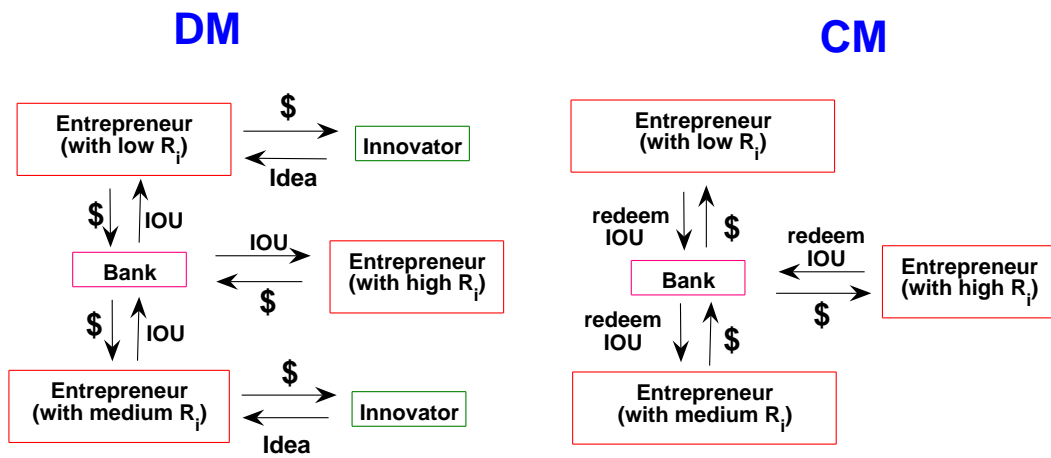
DM

Entrepreneur (with low $R_i$)

$

Innovator

Idea

$

IOU

Bank

IOU

Entrepreneur (with high $R_i$)

$

$

IOU

Entrepreneur (with medium $R_i$)

$

Innovator

Idea

CM

Entrepreneur (with low $R_i$)

redeem IOU

$

Bank

redeem IOU

Entrepreneur (with high $R_i$)

$

redeem IOU

$

Entrepreneur (with medium $R_i$)